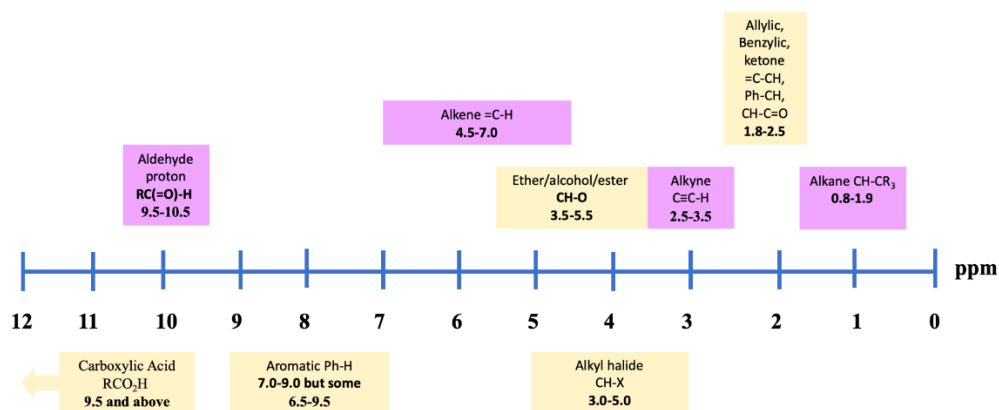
Allylic, Benzylic, ketone =C-CH, Ph-CH, CH-C=O
1.8-2.5

Alkene =C-H
4.5-7.0

Aldehyde proton
RC(=O)-H
9.5-10.5

Ether/alcohol/ester
CH-O
3.5-5.5

Alkyne
C≡C-H
2.5-3.5

Alkane CH-CR$_3$
0.8-1.9

ppm

12 11 10 9 8 7 6 5 4 3 2 1 0

Carboxylic Acid
RCO$_2$H
9.5 and above

Aromatic Ph-H
7.0-9.0 but some
6.5-9.5

Alkyl halide
CH-X
3.0-5.0